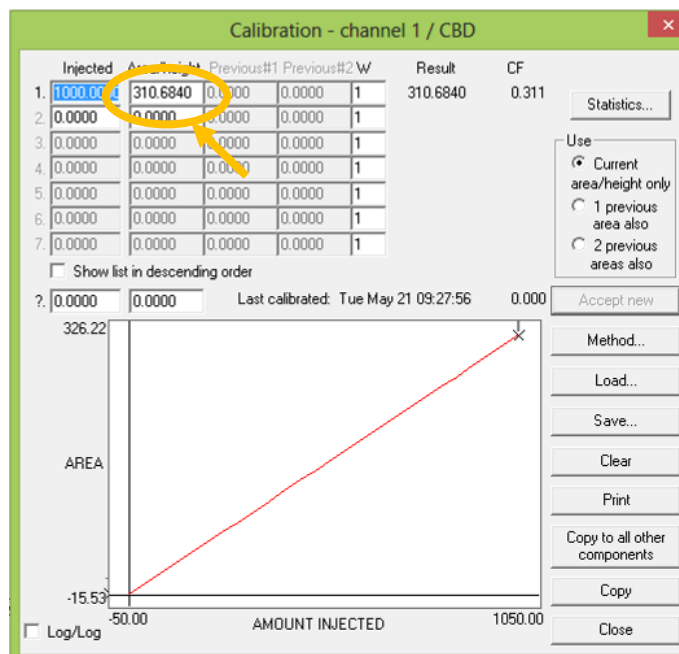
Calibration - channel 1 / CBD

| | Injected | Area/height | Previous#1 | Previous#2 | W | Result | CF |
|---|---|---|---|---|---|---|---|
| 1. | 1000.00 | 310.6840 | 0.0000 | 0.0000 | 1 | 310.6840 | 0.311 |
| 2. | 0.0000 | 0.0000 | 0.0000 | 0.0000 | 1 | | |
| 3. | 0.0000 | 0.0000 | 0.0000 | 0.0000 | 1 | | |
| 4. | 0.0000 | 0.0000 | 0.0000 | 0.0000 | 1 | | |
| 5. | 0.0000 | 0.0000 | 0.0000 | 0.0000 | 1 | | |
| 6. | 0.0000 | 0.0000 | 0.0000 | 0.0000 | 1 | | |
| 7. | 0.0000 | 0.0000 | 0.0000 | 0.0000 | 1 | | |

Statistics...

Use
Current area/height only
1 previous area also
2 previous areas also

Show list in descending order

?. 0.0000 0.0000 Last calibrated: Tue May 21 09:27:56 0.000 Accept new

326.22
AREA
-15.53
-50.00 AMOUNT INJECTED 1050.00

Method...
Load...
Save...
Clear
Print
Copy to all other components
Copy
Close

Log/Log